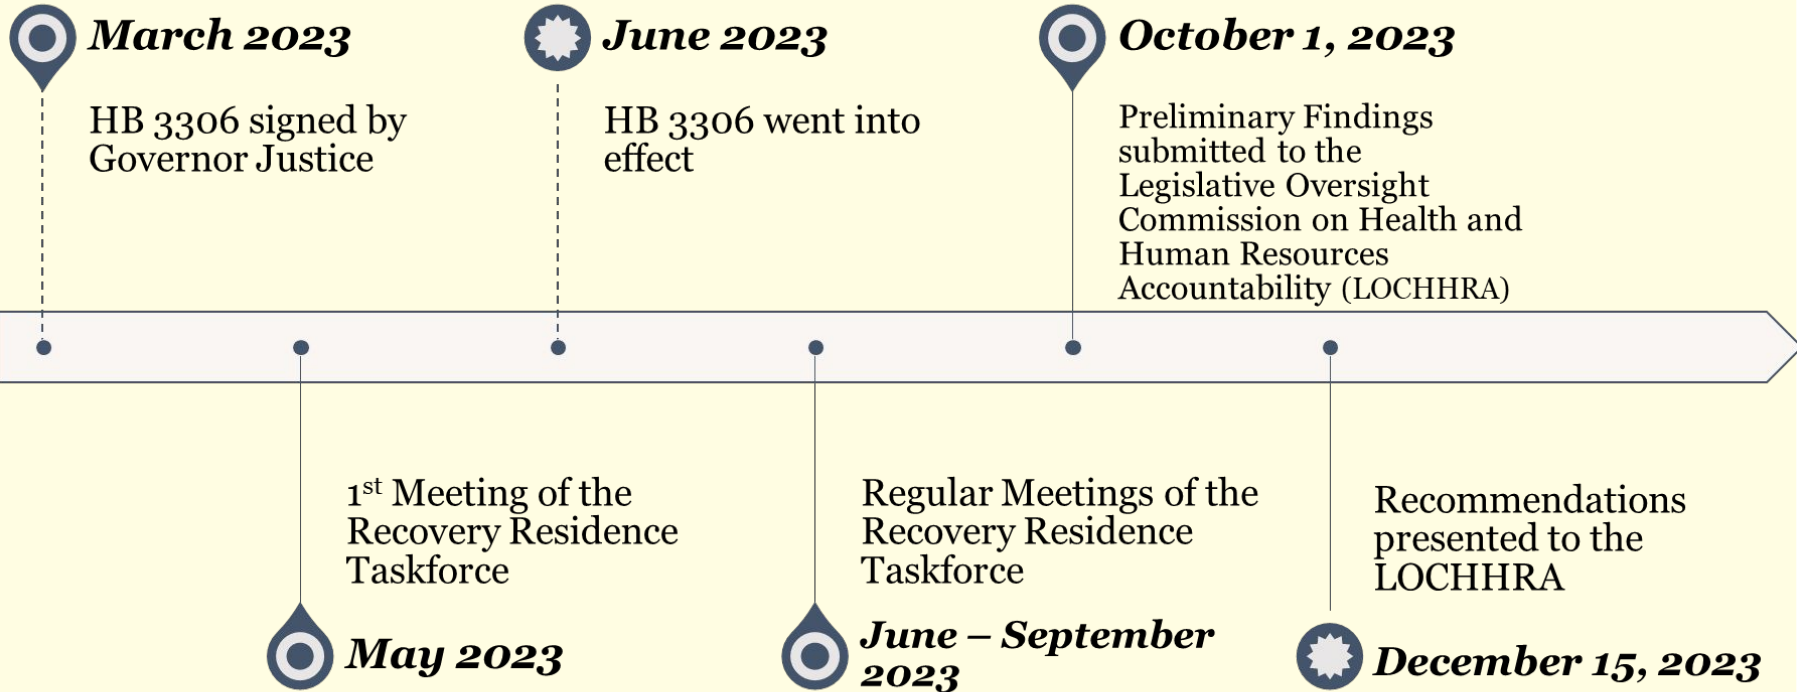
March 2023

HB 3306 signed by Governor Justice

June 2023

HB 3306 went into effect

October 1, 2023

Preliminary Findings submitted to the Legislative Oversight Commission on Health and Human Resources Accountability (LOCHHRA)

1$^{st}$ Meeting of the Recovery Residence Taskforce

May 2023

Regular Meetings of the Recovery Residence Taskforce

June – September 2023

Recommendations presented to the LOCHHRA

December 15, 2023